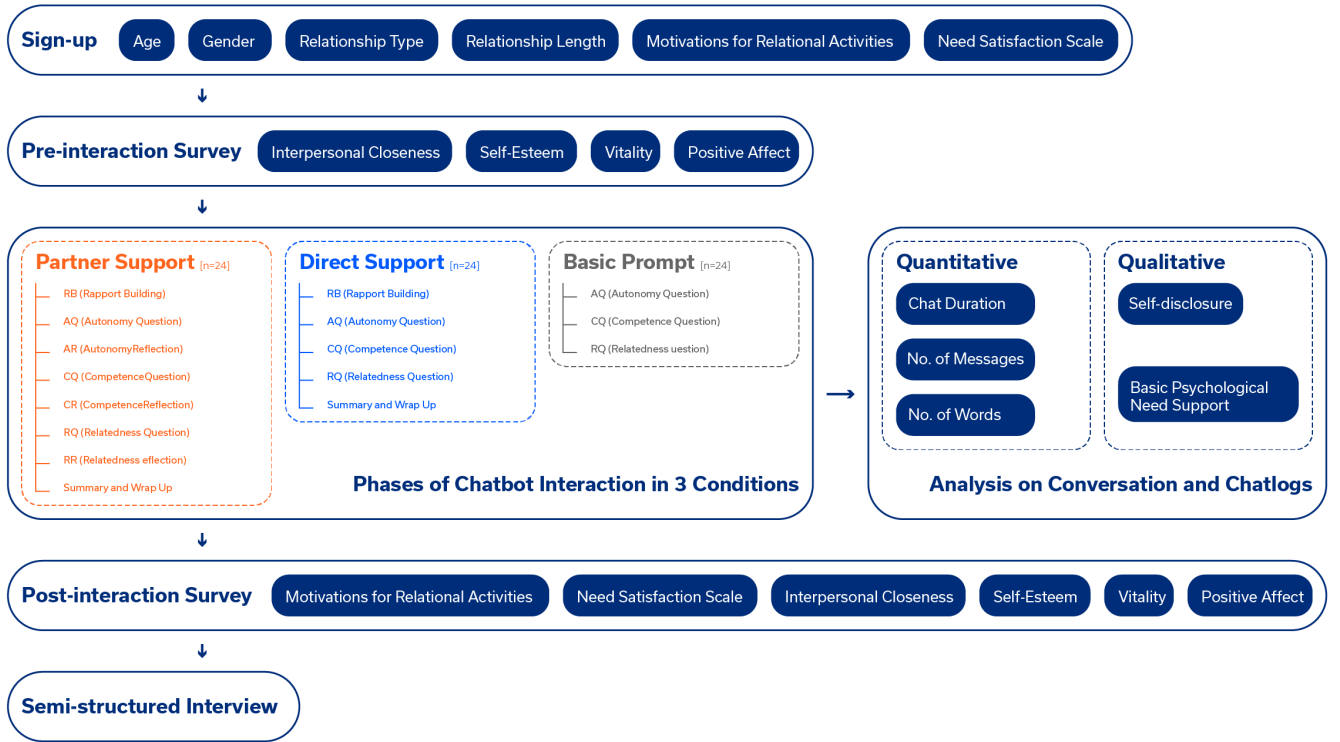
Sign-up Age Gender Relationship Type Relationship Length Motivations for Relational Activities Need Satisfaction Scale

Pre-interaction Survey Interpersonal Closeness Self-Esteem Vitality Positive Affect

Partner Support [n=24]
RB (Rapport Building)
AQ (Autonomy Question)
AR (AutonomyReflection)
CQ (CompetenceQuestion)
CR (CompetenceReflection)
RQ (Relatedness Question)
RR (Relatedness eflection)
Summary and Wrap Up

Direct Support [n=24]
RB (Rapport Building)
AQ (Autonomy Question)
CQ (Competence Question)
RQ (Relatedness Question)
Summary and Wrap Up

Basic Prompt [n=24]
AQ (Autonomy Question)
CQ (Competence Question)
RQ (Relatedness uestion)

Phases of Chatbot Interaction in 3 Conditions

Quantitative
Chat Duration
No. of Messages
No. of Words

Qualitative
Self-disclosure
Basic Psychological Need Support

Analysis on Conversation and Chatlogs

Post-interaction Survey Motivations for Relational Activities Need Satisfaction Scale Interpersonal Closeness Self-Esteem Vitality Positive Affect

Semi-structured Interview